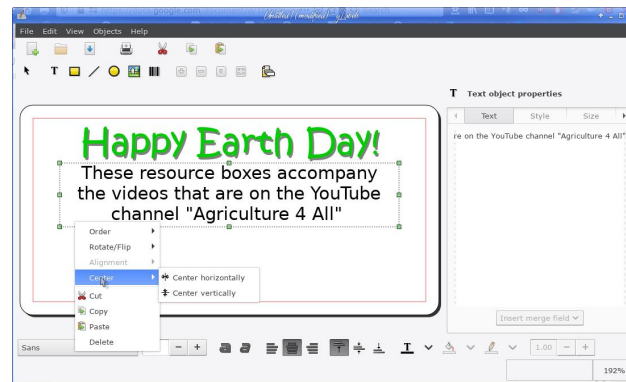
(Untitled (modified)) - gLabels

File Edit View Objects Help

T Text object properties

Text Style Size

re on the YouTube channel "Agriculture 4 All"

Happy Earth Day!

These resource boxes accompany the videos that are on the YouTube channel "Agriculture 4 All"

Order
Rotate/Flip
Alignment
Center
Cut
Copy
Paste
Delete

Center horizontally
Center vertically

Insert merge field

Sans

1.00

192%